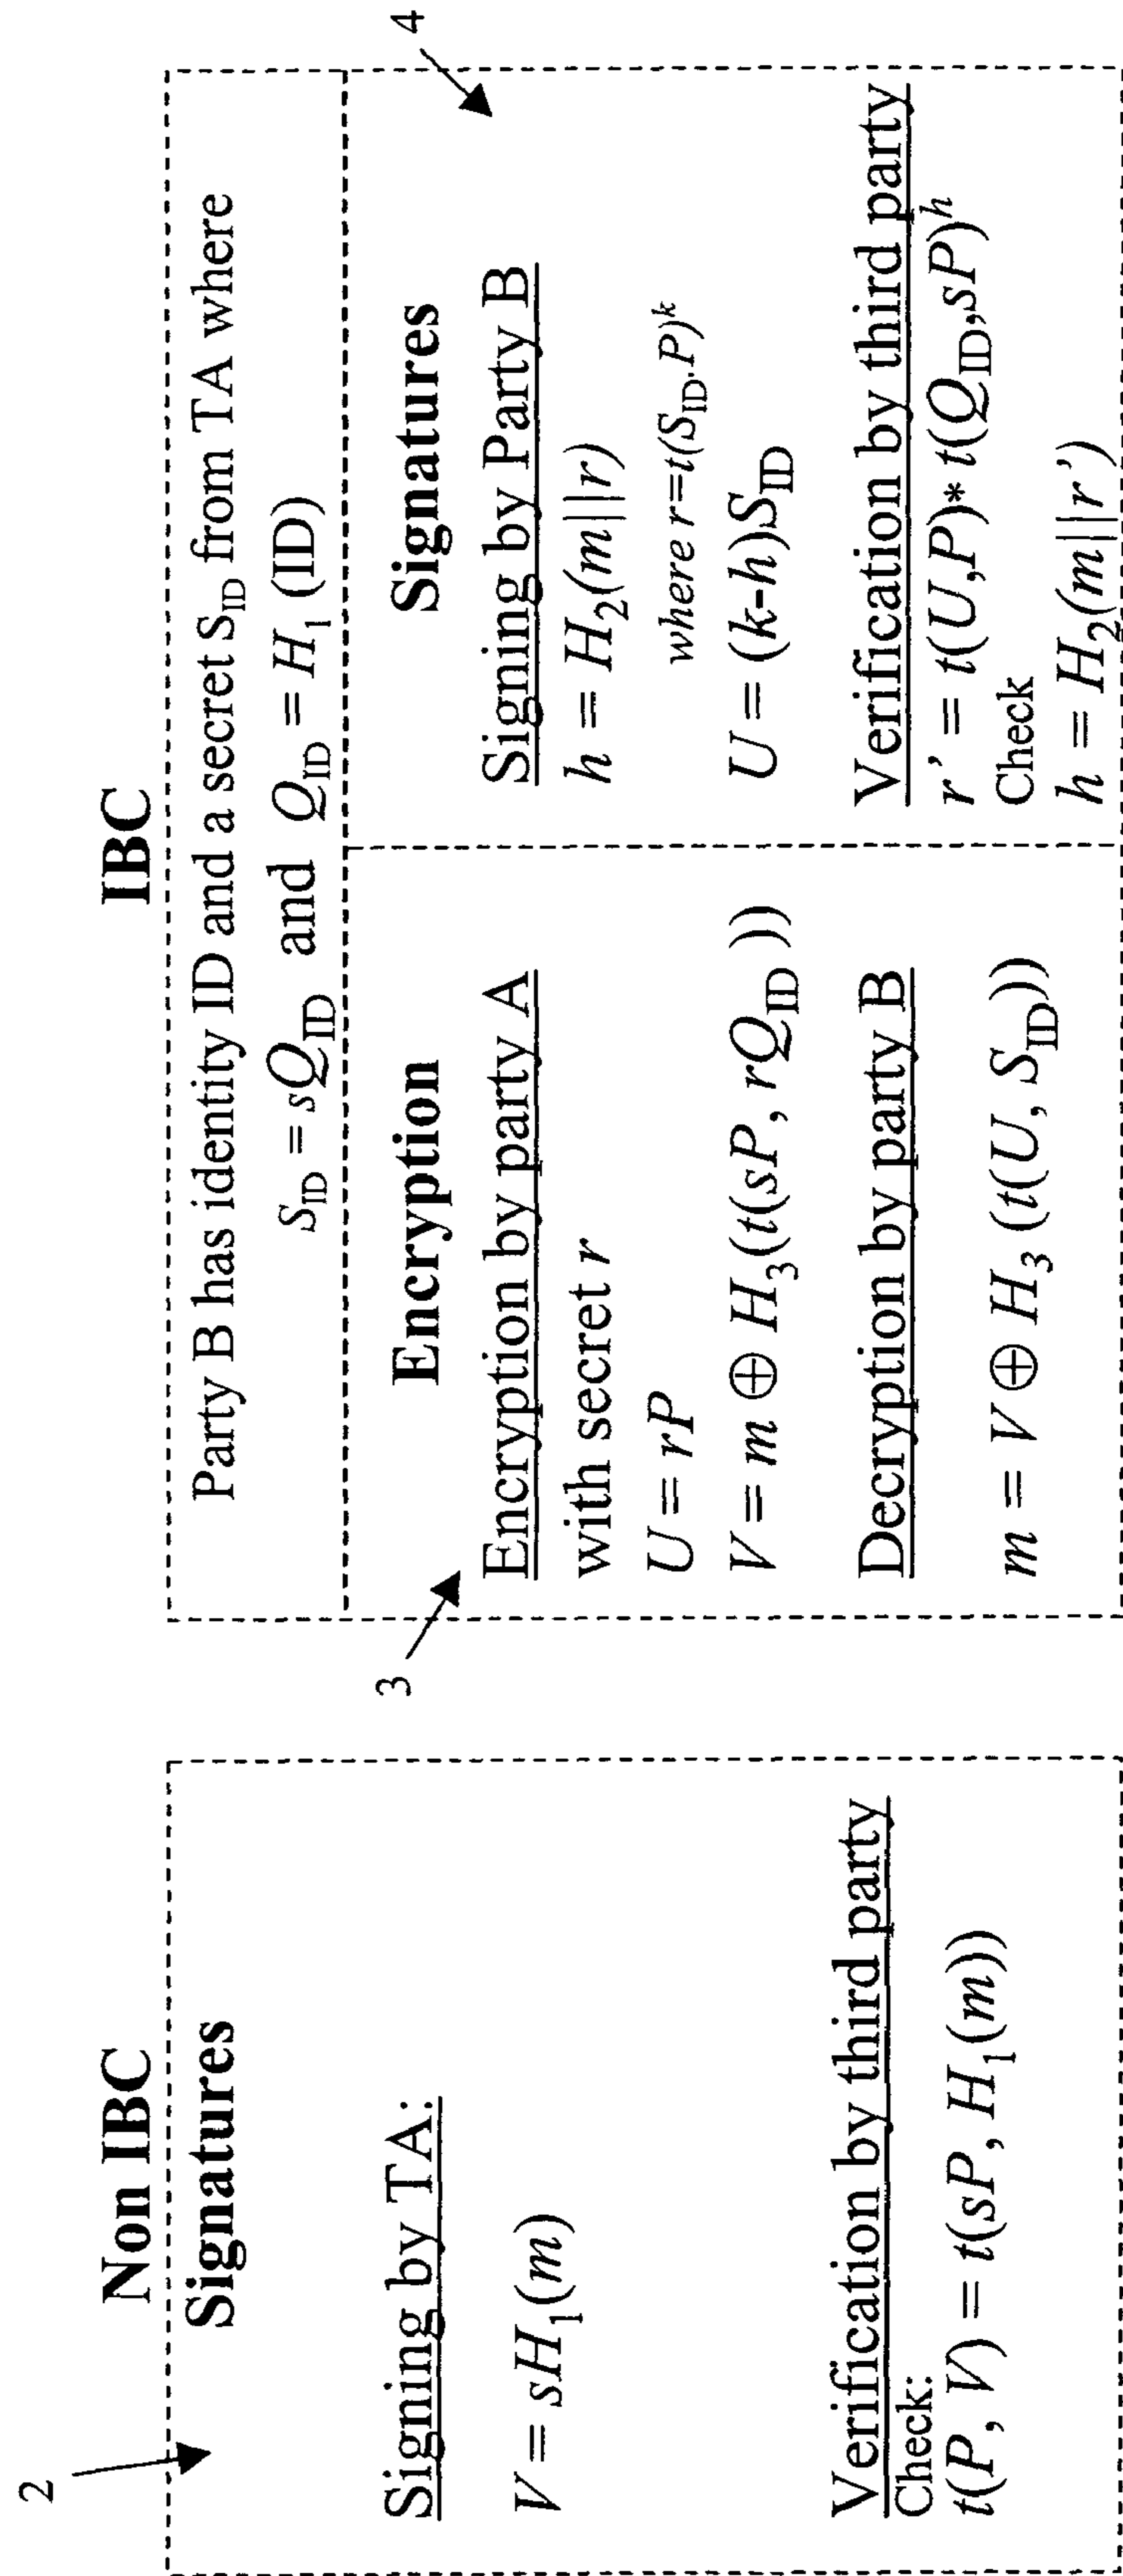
Non IBC
Signatures

Signing by TA:

$V = sH_1(m)$

Verification by third party
Check:
$t(P, V) = t(sP, H_1(m))$

2

IBC

Party B has identity ID and a secret $S_{ID}$ from TA where
$S_{ID} = sQ_{ID}$ and $Q_{ID} = H_1(ID)$

Encryption

Encryption by party A
with secret $r$
$U = rP$
$V = m \oplus H_3(t(sP, rQ_{ID}))$

Decryption by party B
$m = V \oplus H_3(t(U, S_{ID}))$

3

Signatures

Signing by Party B
$h = H_2(m||r)$
where $r = t(S_{ID}, P)^k$
$U = (k-h)S_{ID}$

Verification by third party
$r' = t(U,P) * t(Q_{ID}, sP)^h$
Check
$h = H_2(m||r')$

4